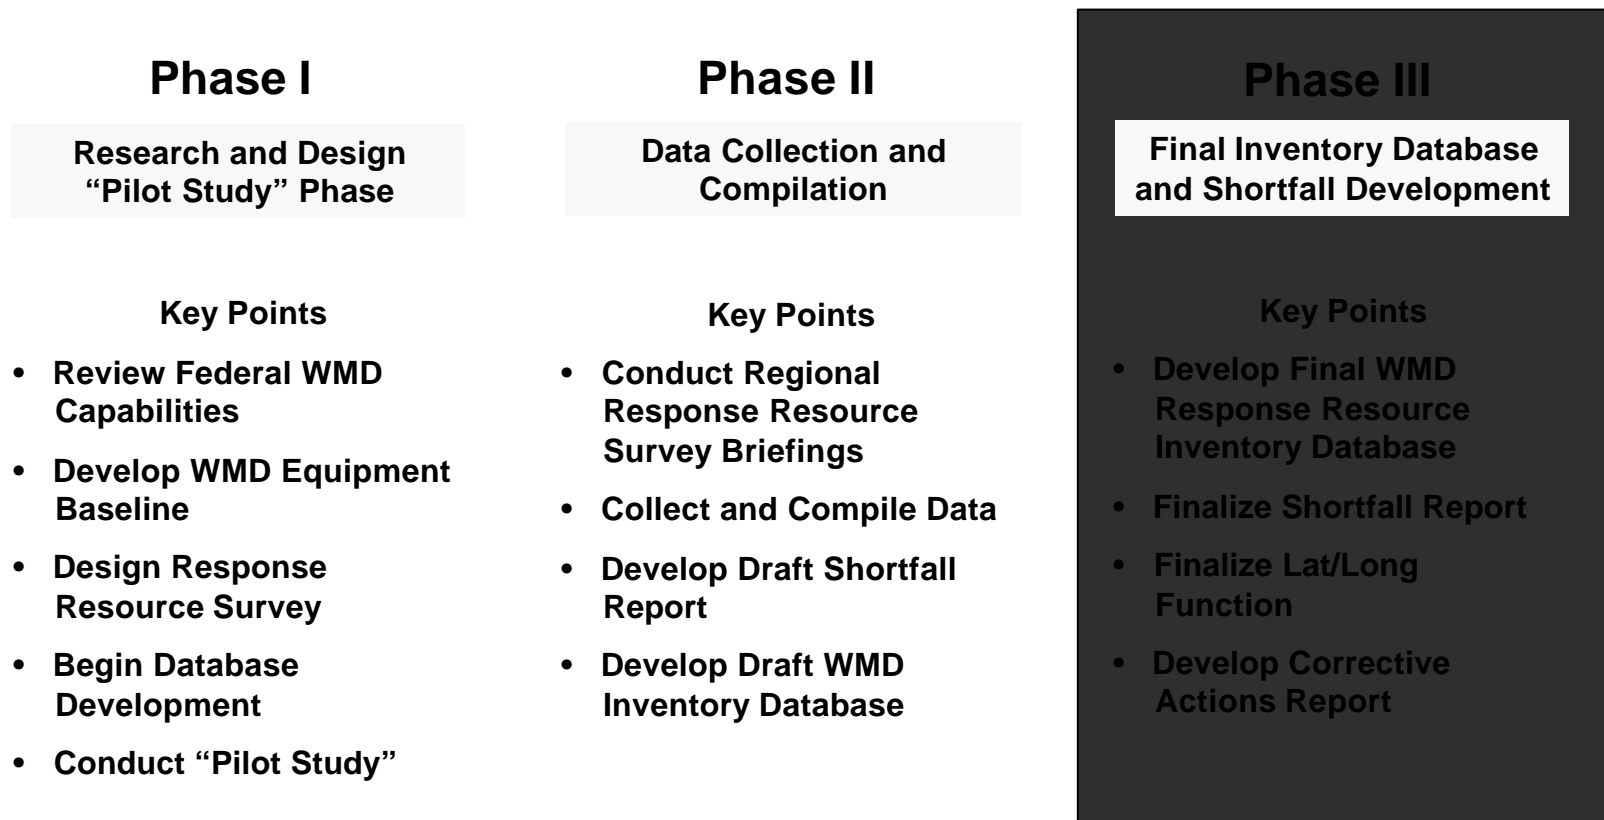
Phase I

Research and Design "Pilot Study" Phase

Key Points

• Review Federal WMD Capabilities
• Develop WMD Equipment Baseline
• Design Response Resource Survey
• Begin Database Development
• Conduct "Pilot Study"

Phase II

Data Collection and Compilation

Key Points

• Conduct Regional Response Resource Survey Briefings
• Collect and Compile Data
• Develop Draft Shortfall Report
• Develop Draft WMD Inventory Database

Phase III

Final Inventory Database and Shortfall Development

Key Points

• Develop Final WMD Response Resource Inventory Database
• Finalize Shortfall Report
• Finalize Lat/Long Function
• Develop Corrective Actions Report